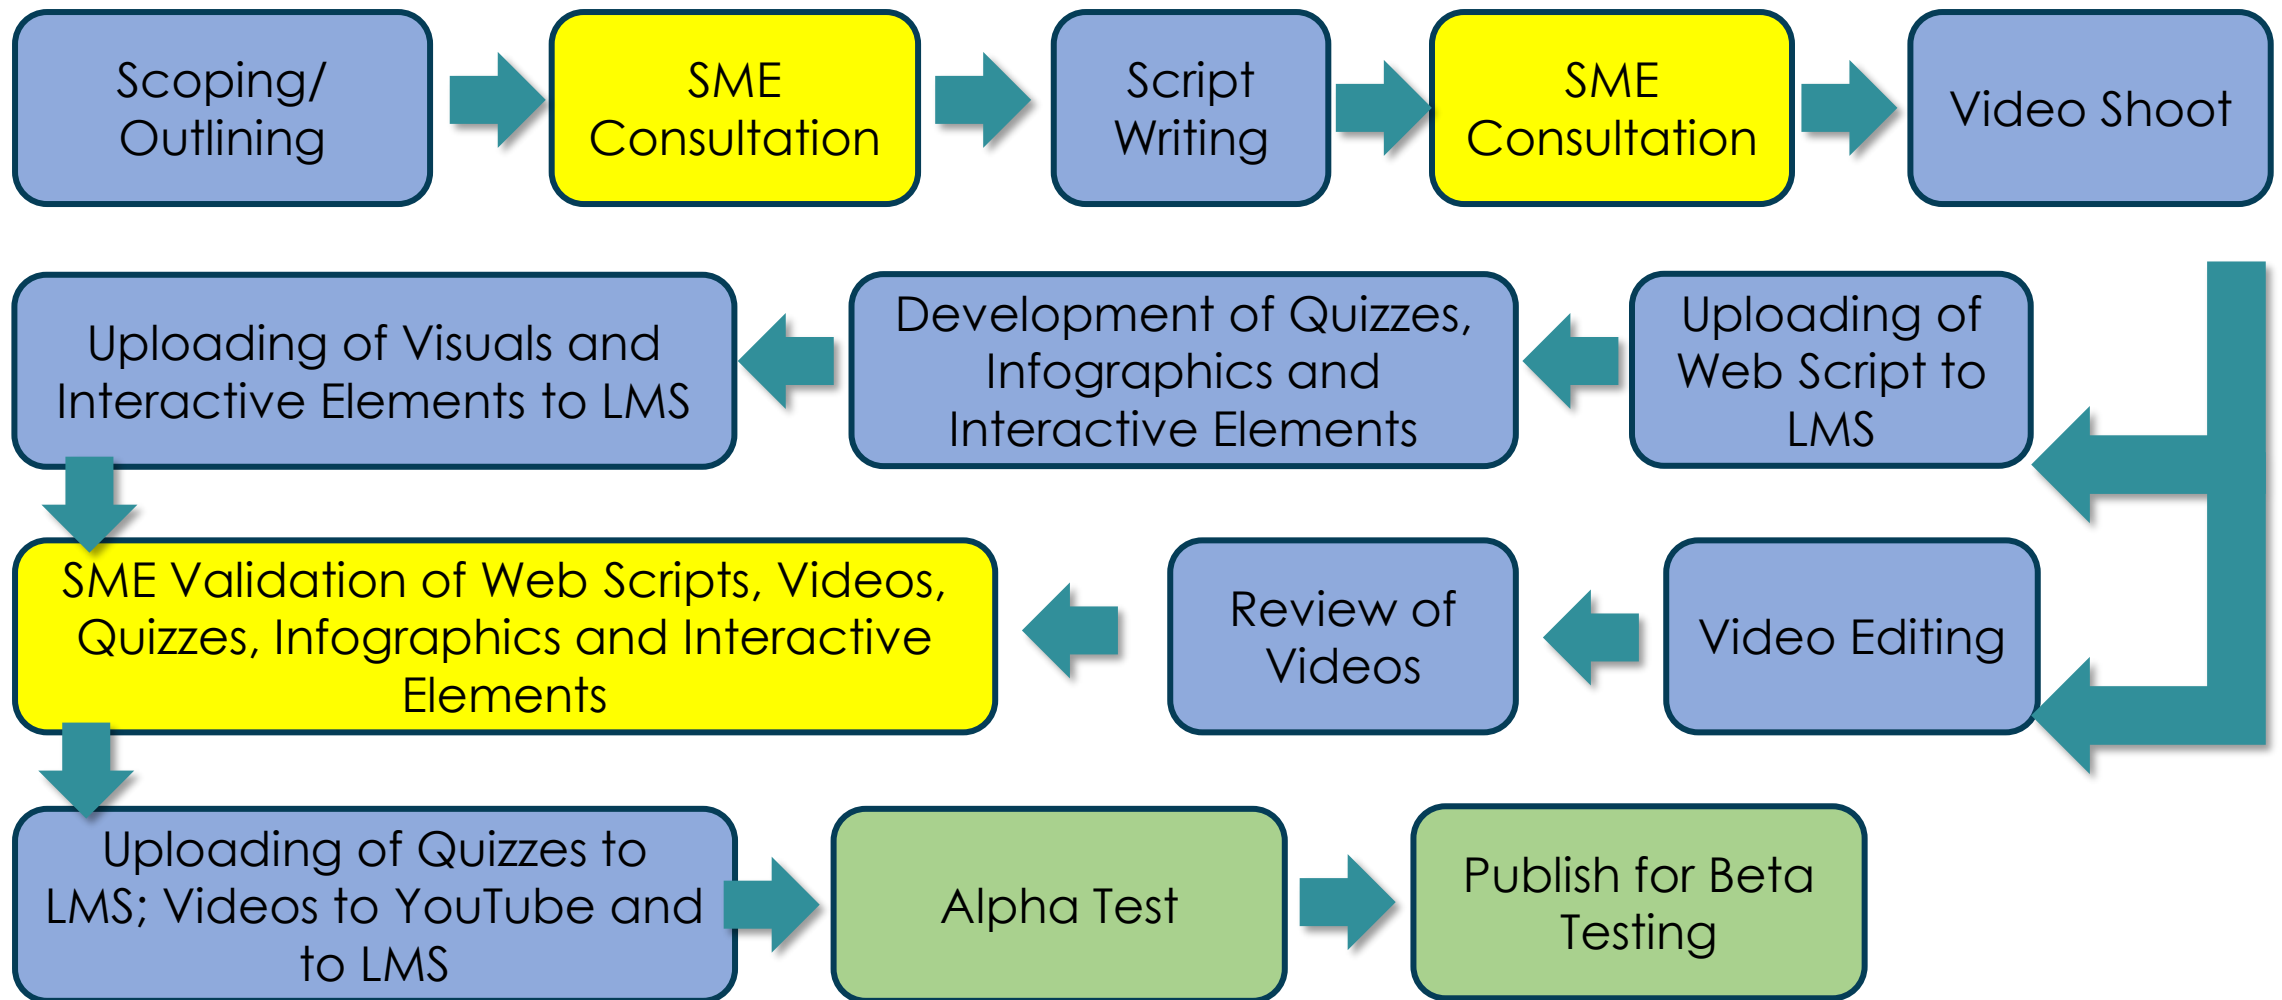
Scoping/ Outlining

SME Consultation

Script Writing

SME Consultation

Video Shoot

Uploading of Web Script to LMS

Development of Quizzes, Infographics and Interactive Elements

Uploading of Visuals and Interactive Elements to LMS

Video Editing

Review of Videos

SME Validation of Web Scripts, Videos, Quizzes, Infographics and Interactive Elements

Uploading of Quizzes to LMS; Videos to YouTube and to LMS

Alpha Test

Publish for Beta Testing